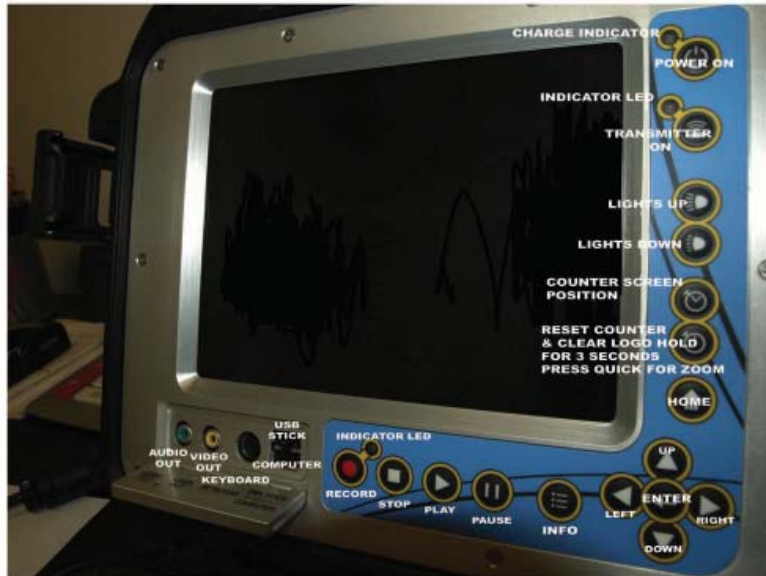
CHARGE INDICATOR
POWER ON
INDICATOR LED
TRANSMITTER ON
LIGHTS UP
LIGHTS DOWN
COUNTER SCREEN POSITION
RESET COUNTER & CLEAR LOGO HOLD FOR 3 SECONDS PRESS QUICK FOR ZOOM
HOME
AUDIO OUT
VIDEO OUT
KEYBOARD
USB STICK
COMPUTER
INDICATOR LED
RECORD
STOP
PLAY
PAUSE
INFO
UP
LEFT
ENTER
RIGHT
DOWN